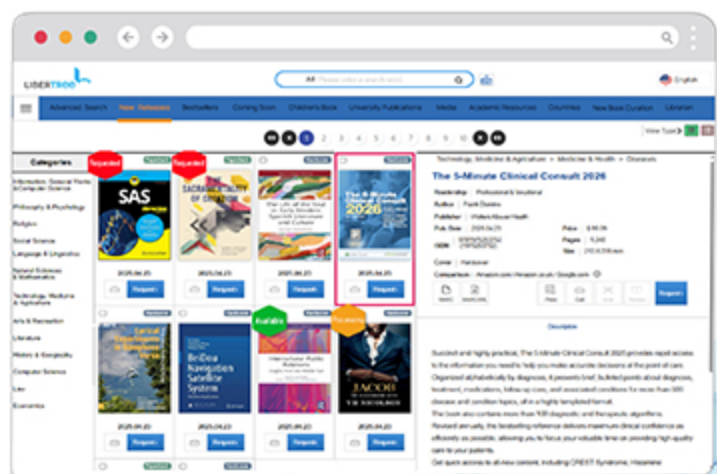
LIBERTSOO

All Please enter a search word

English

Advanced Search New Releases Bestsellers Coming Soon Children's Book University Publications Media Academic Resources Countries New Book Curation Librarian

1 2 3 4 5 6 7 8 9 10

View Type

Categories

Information Science/ Works & Computer Science

Philosophy & Psychology

Religion

Social Science

Language & Linguistics

Natural Sciences & Mathematics

Technology, Medicine & Agriculture

Arts & Recreation

Literature

History & Geography

Computer Science

Law

Economics

Requested

Requested

SAS

The Sacramentality of Grace

The Life of the Soul in Early Modern Spanish Literature and Culture

The 5-Minute Clinical Consult 2026

2025.06.25

2025.06.23

2025.06.25

2025.06.25

Request

Request

Request

Request

Available

Processing

BriDea Navigation Satellite System

Intercultural Public Relations

JACOB

2025.06.23

2025.06.23

Request

Request

Technology, Medicine & Agriculture > Medicine & Health > Diseases

The 5-Minute Clinical Consult 2026

Readership Professional & Vocational

Author Frank Domino

Publisher Wolters Kluwer Health

Pub Date 2025.06.25

ISBN

Price $ 89.99

Pages 1,248

Size 210 X 280 mm

Cover Hardcover

Comparison Amazon.com / Amazon.co.uk / Google.com

Request

Description

Succinct and highly practical, The 5-Minute Clinical Consult 2026 provides rapid access to the information you need to help you make accurate decisions at the point of care. Organized alphabetically by diagnosis, it presents brief, bulleted points about diagnosis, treatment, medications, follow-up care, and associated conditions for more than 500 disease and condition topics, all in a highly templated format.

The book also contains more than 100 diagnostic and therapeutic algorithms.

Revised annually, this bestselling reference delivers maximum clinical confidence as efficiently as possible, allowing you to focus your valuable time on providing high-quality care to your patients.

Get quick access to all-new content, including CREST Syndrome, Hiccups